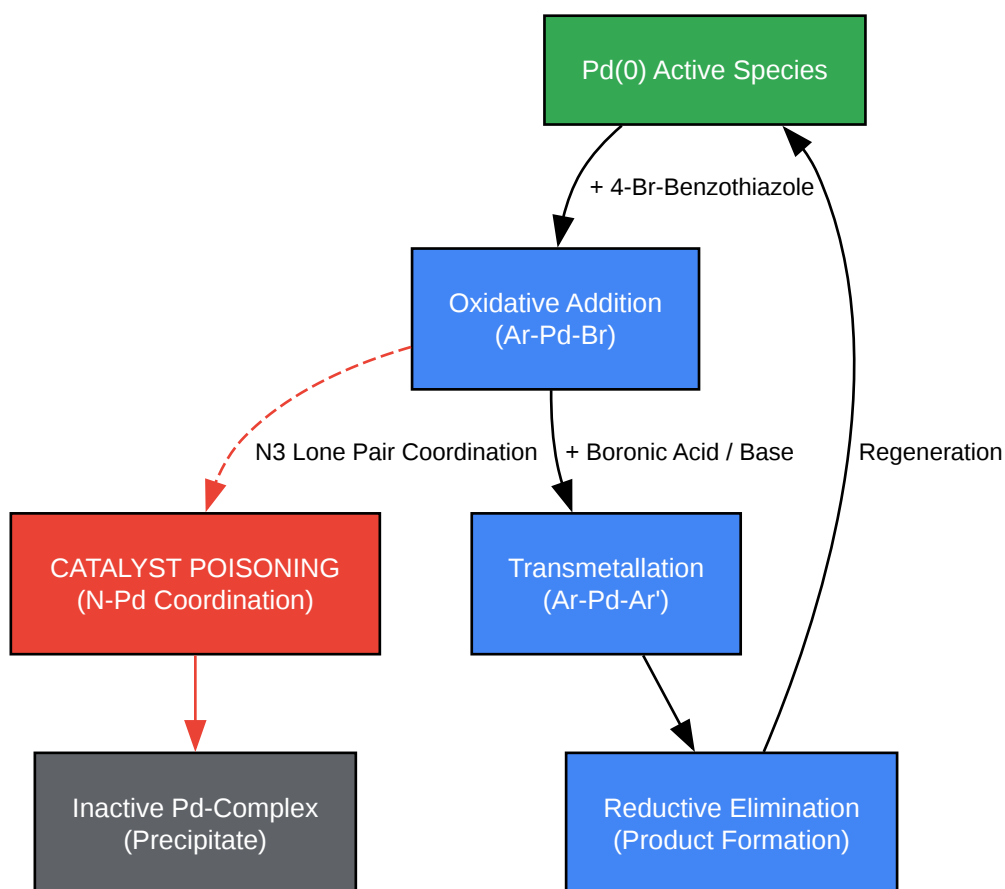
Pd(0) Active Species

+ 4-Br-Benzothiazole

Oxidative Addition
(Ar-Pd-Br)

N3 Lone Pair Coordination

+ Boronic Acid / Base

Regeneration

CATALYST POISONING
(N-Pd Coordination)

Transmetallation
(Ar-Pd-Ar')

Inactive Pd-Complex
(Precipitate)

Reductive Elimination
(Product Formation)